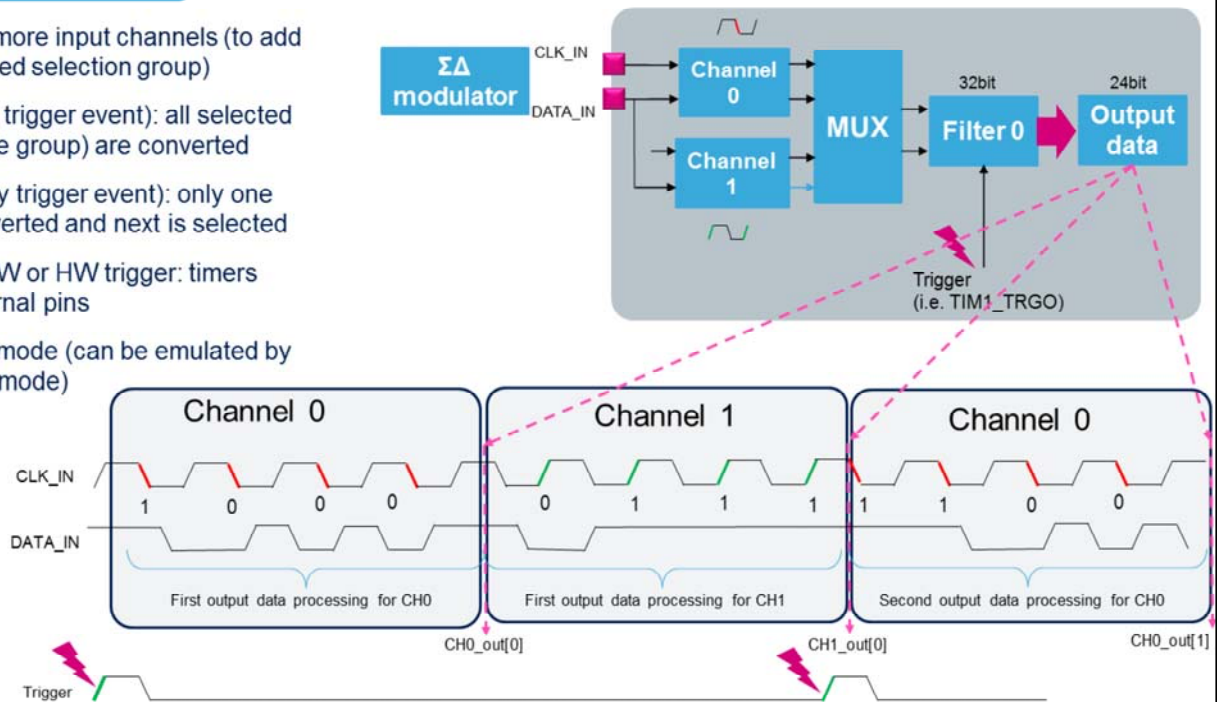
more input channels (to add
ed selection group)

trigger event): all selected
e group) are converted

y trigger event): only one
verted and next is selected

W or HW trigger: timers
rnal pins

mode (can be emulated by
mode)

ΣΔ modulator

CLK_IN

DATA_IN

Channel 0

Channel 1

MUX

32bit

Filter 0

24bit

Output data

Trigger
(i.e. TIM1_TRGO)

Channel 0

Channel 1

Channel 0

CLK_IN

1 0 0 0

0 1 1 1

1 1 0 0

DATA_IN

First output data processing for CH0

First output data processing for CH1

Second output data processing for CH0

CH0_out[0]

CH1_out[0]

CH0_out[1]

Trigger